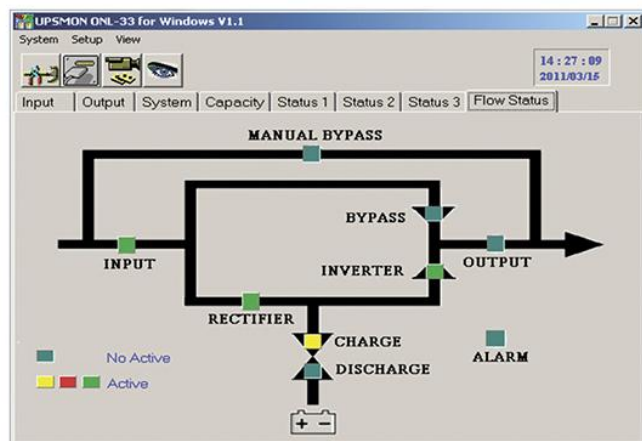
UPSMON ONL-33 for Windows V1.1

System Setup View

14 : 27 : 09
2011/03/15

Input | Output | System | Capacity | Status 1 | Status 2 | Status 3 | Flow Status

MANUAL BYPASS

BYPASS

INPUT

INVERTER

OUTPUT

RECTIFIER

CHARGE

DISCHARGE

No Active

Active

ALARM

+ −